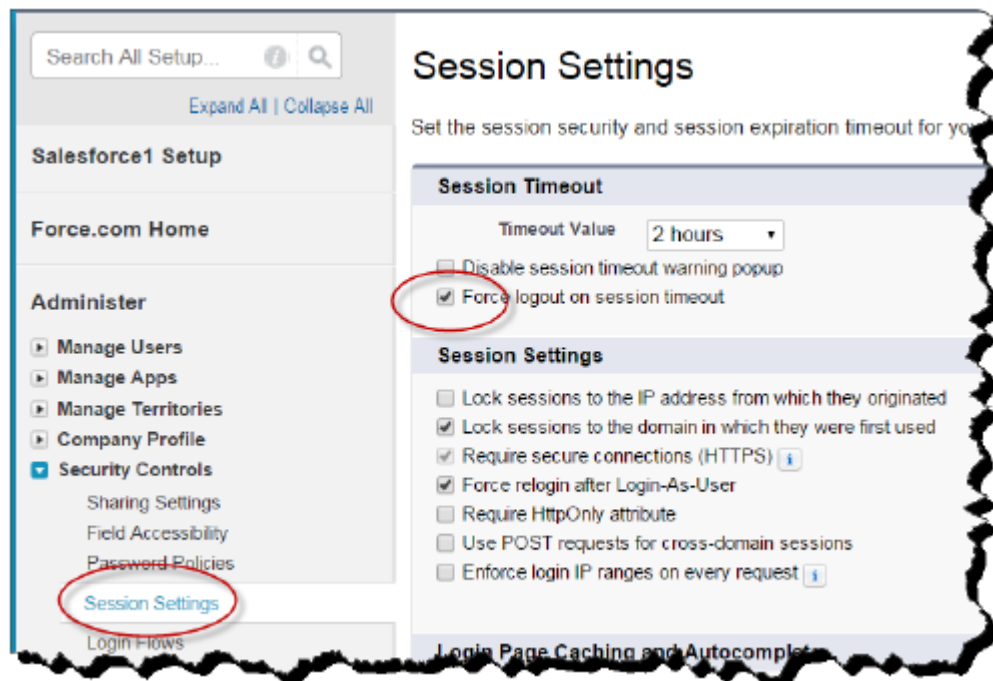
Search All Setup...

Expand All | Collapse All

Salesforce1 Setup

Force.com Home

Administer

Manage Users
Manage Apps
Manage Territories
Company Profile
Security Controls
Sharing Settings
Field Accessibility
Password Policies
Session Settings
Login Flows

Session Settings

Set the session security and session expiration timeout for yo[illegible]

Session Timeout

Timeout Value 2 hours

Disable session timeout warning popup
Force logout on session timeout

Session Settings

Lock sessions to the IP address from which they originated
Lock sessions to the domain in which they were first used
Require secure connections (HTTPS)
Force relogin after Login-As-User
Require HttpOnly attribute
Use POST requests for cross-domain sessions
Enforce login IP ranges on every request

Login Page Caching and Autocomplet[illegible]